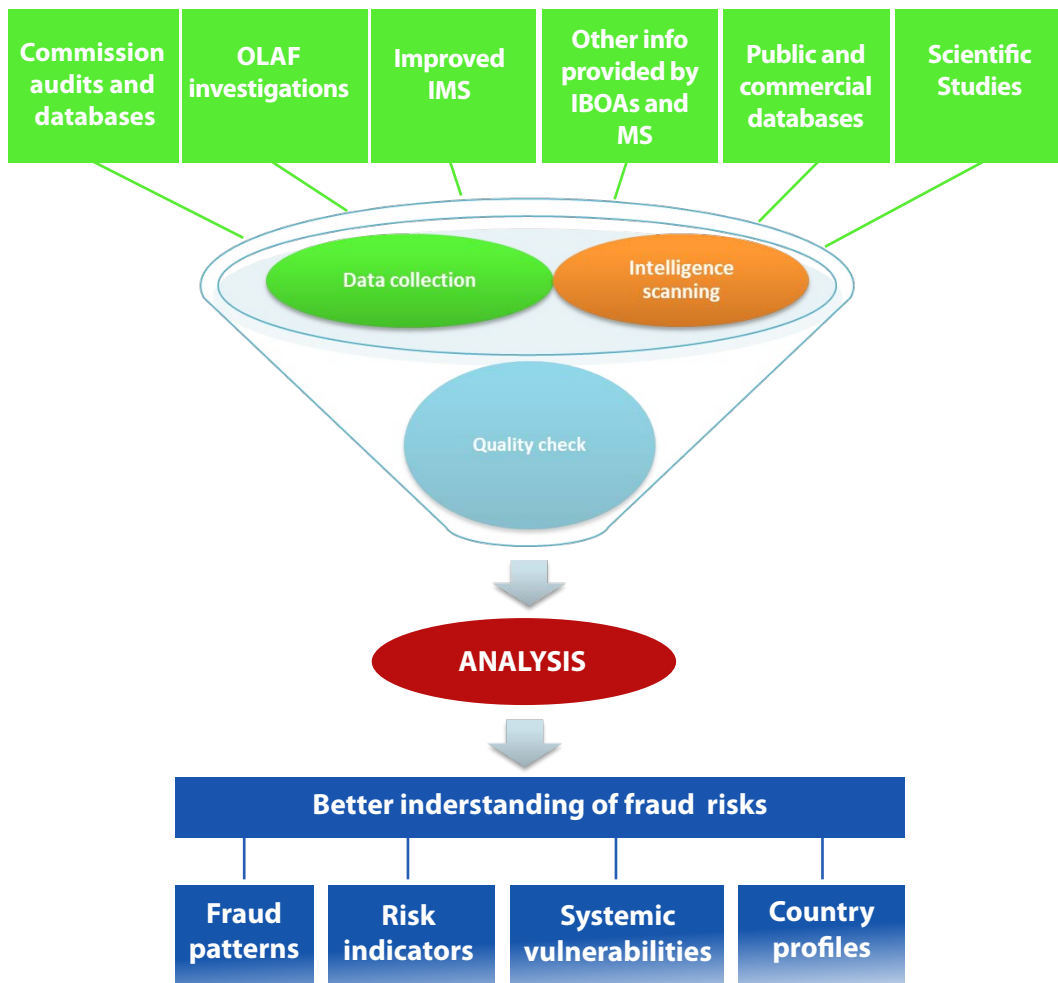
Commission audits and databases

OLAF investigations

Improved IMS

Other info provided by IBOAs and MS

Public and commercial databases

Scientific Studies

Data collection

Intelligence scanning

Quality check

ANALYSIS

Better inderstanding of fraud risks

Fraud patterns

Risk indicators

Systemic vulnerabilities

Country profiles